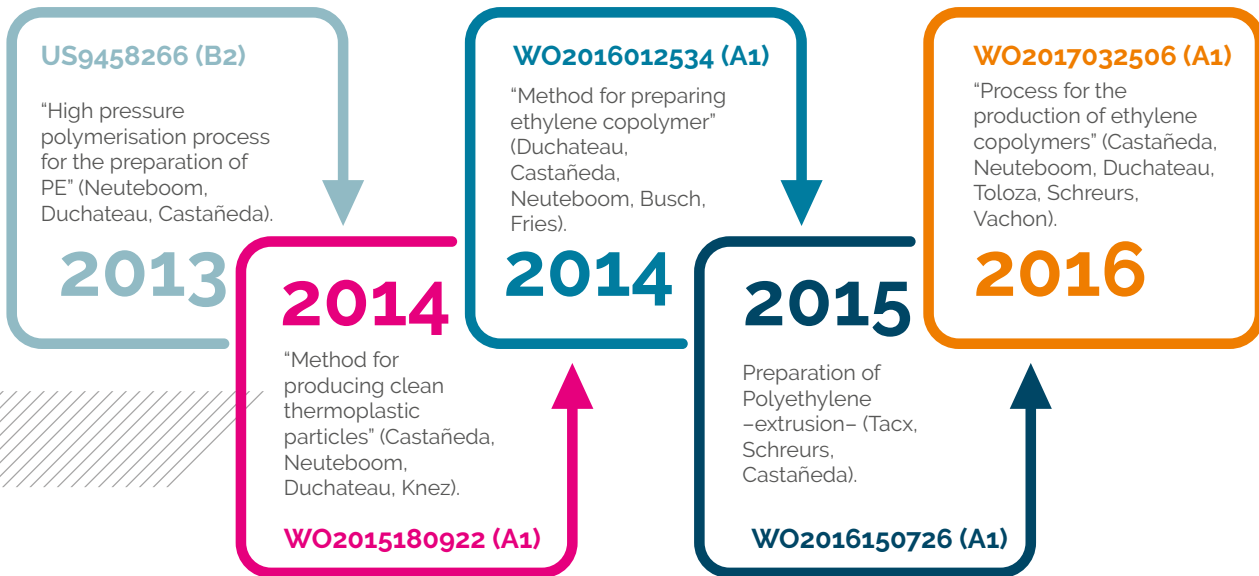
US9458266 (B2)

"High pressure polymerisation process for the preparation of PE" (Neuteboom, Duchateau, Castañeda).

2013

2014

"Method for producing clean thermoplastic particles" (Castañeda, Neuteboom, Duchateau, Knez).

WO2015180922 (A1)

WO2016012534 (A1)

"Method for preparing ethylene copolymer" (Duchateau, Castañeda, Neuteboom, Busch, Fries).

2014

2015

Preparation of Polyethylene –extrusion– (Tacx, Schreurs, Castañeda).

WO2016150726 (A1)

WO2017032506 (A1)

"Process for the production of ethylene copolymers" (Castañeda, Neuteboom, Duchateau, Toloza, Schreurs, Vachon).

2016